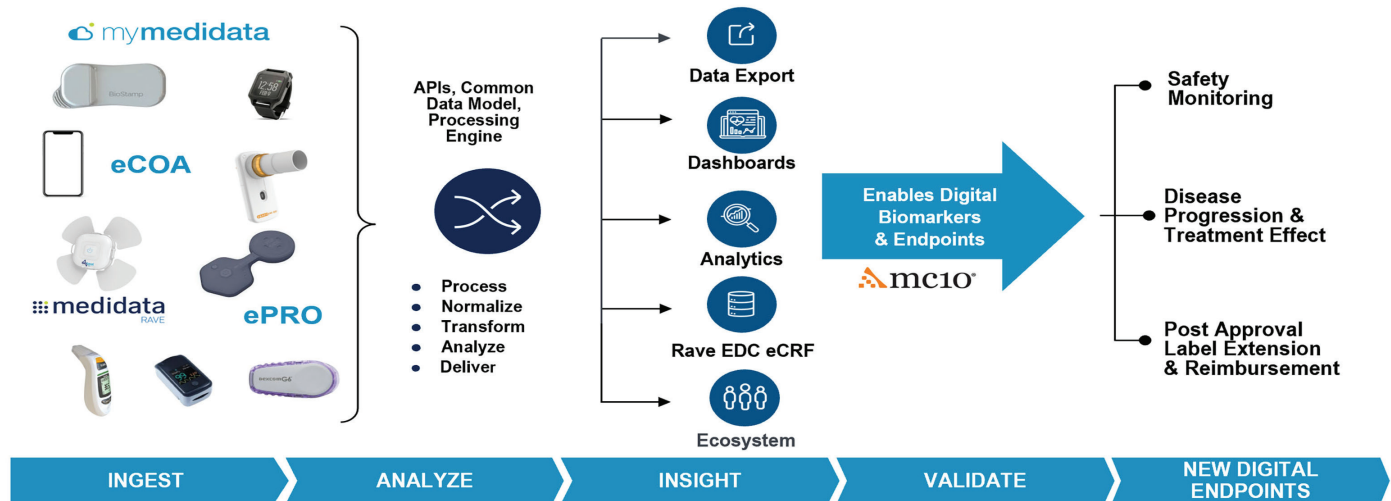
mymedidata

BioStamp

eCOA

medidata RAVE

ePRO

DEXCOM G4

APIs, Common Data Model, Processing Engine

- Process
- Normalize
- Transform
- Analyze
- Deliver

Data Export

Dashboards

Analytics

Rave EDC eCRF

Ecosystem

Enables Digital Biomarkers & Endpoints

mc10

Safety Monitoring

Disease Progression & Treatment Effect

Post Approval Label Extension & Reimbursement

INGEST | ANALYZE | INSIGHT | VALIDATE | NEW DIGITAL ENDPOINTS